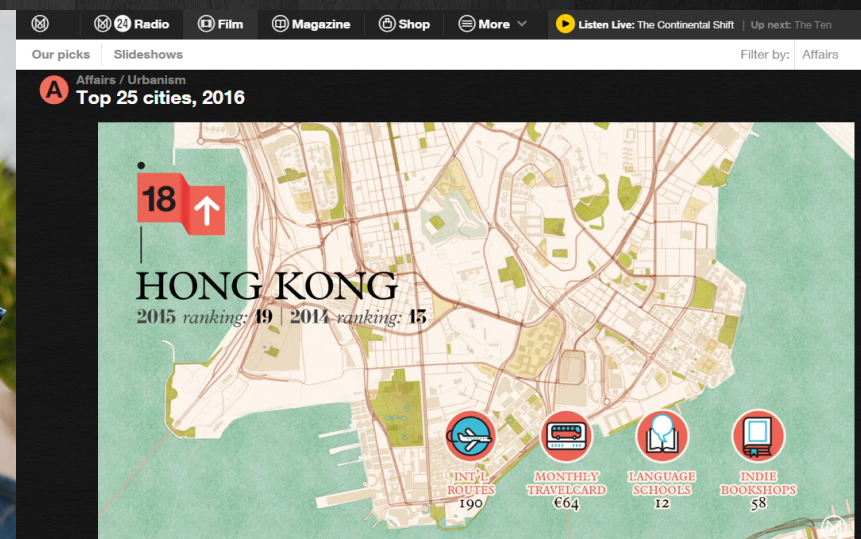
M 24 Radio Film Magazine Shop More Listen Live: The Continental Shift | Up next: The Ten

Our picks Slideshows Filter by: Affairs

A Affairs / Urbanism
Top 25 cities, 2016

18

HONG KONG
2015 ranking: 19 | 2014 ranking: 15

INT'L ROUTES 190
MONTHLY TRAVELCARD €64
LANGUAGE SCHOOLS 12
INDIE BOOKSHOPS 58